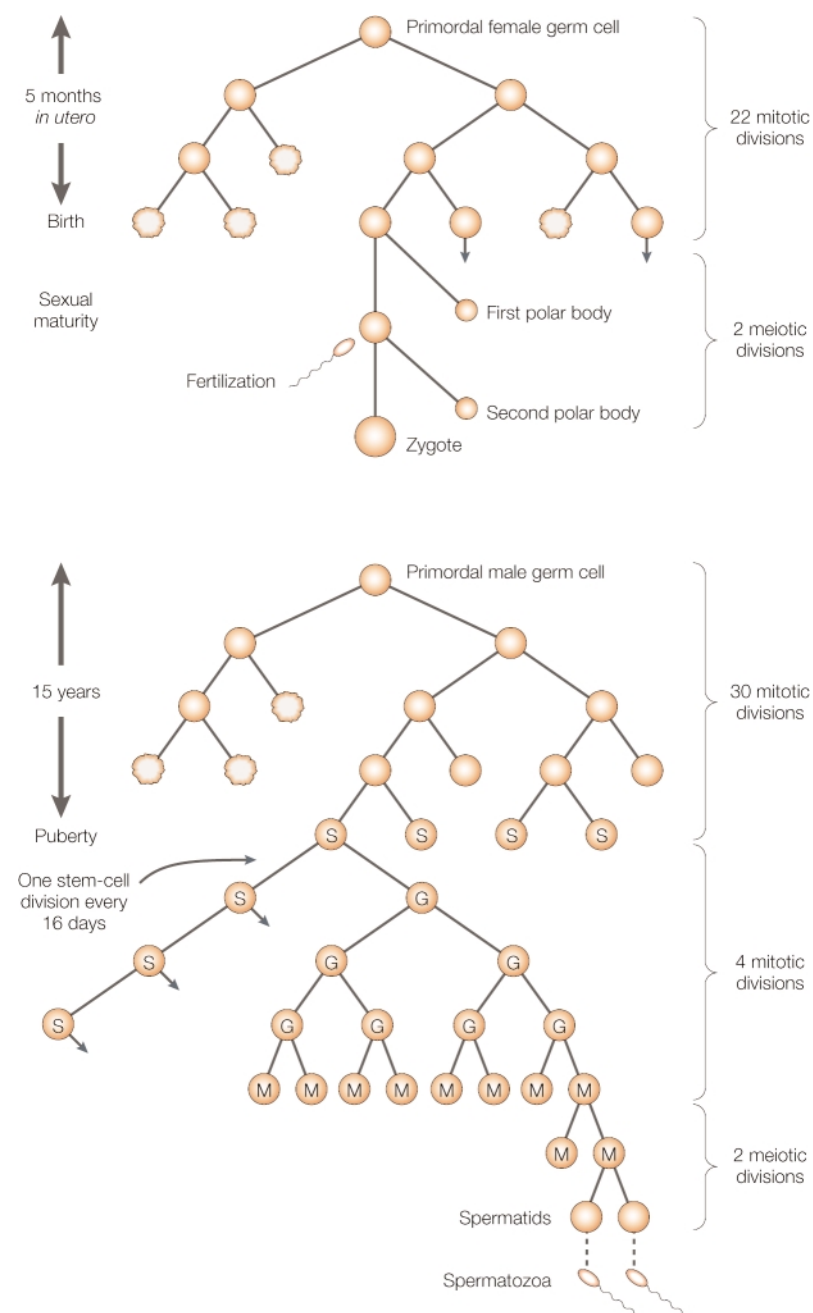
Primordal female germ cell

5 months
*in utero*

Birth

22 mitotic divisions

Sexual maturity

First polar body

2 meiotic divisions

Fertilization

Second polar body

Zygote

Primordal male germ cell

15 years

30 mitotic divisions

Puberty

S S S S

One stem-cell division every 16 days

S G

S G G

S G G G G

M M M M M M M M

4 mitotic divisions

M M

2 meiotic divisions

Spermatids

Spermatozoa